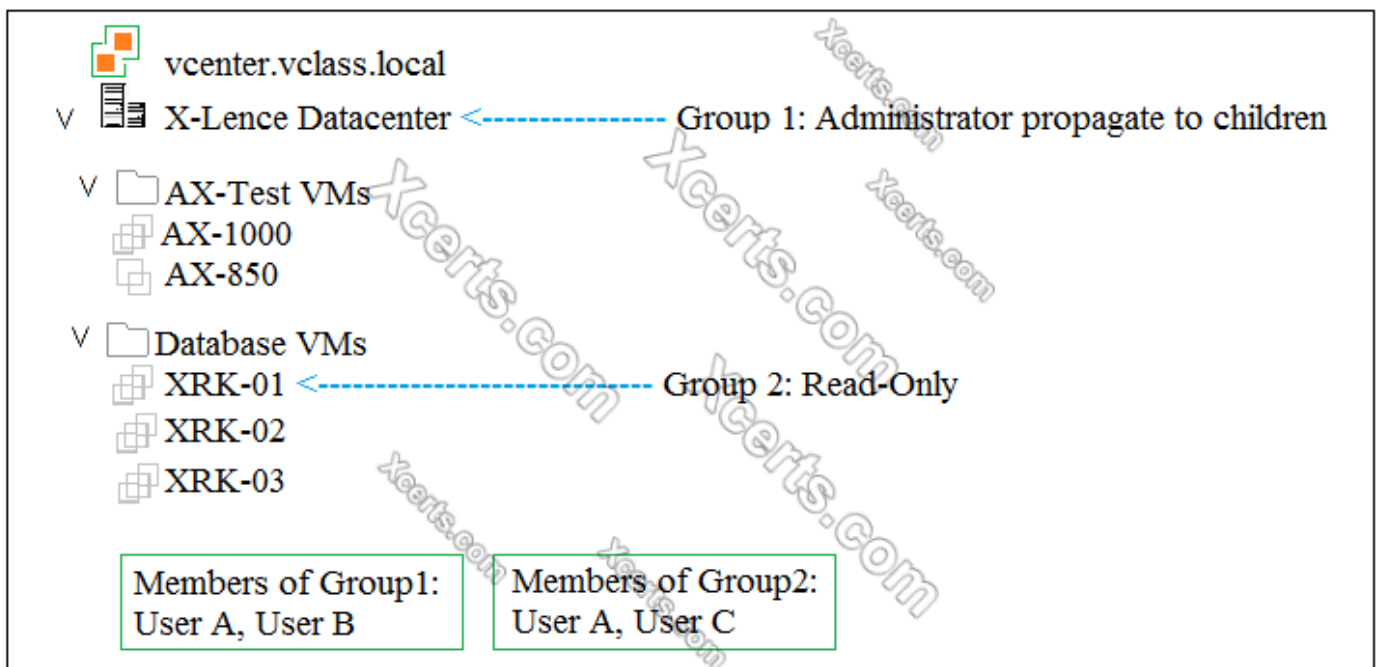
vcenter.vclass.local

X-Lence Datacenter <---------------- Group 1: Administrator propagate to children

AX-Test VMs
AX-1000
AX-850

Database VMs
XRK-01 <-------------------------- Group 2: Read-Only
XRK-02
XRK-03

Members of Group1:
User A, User B

Members of Group2:
User A, User C

Xcerts.com